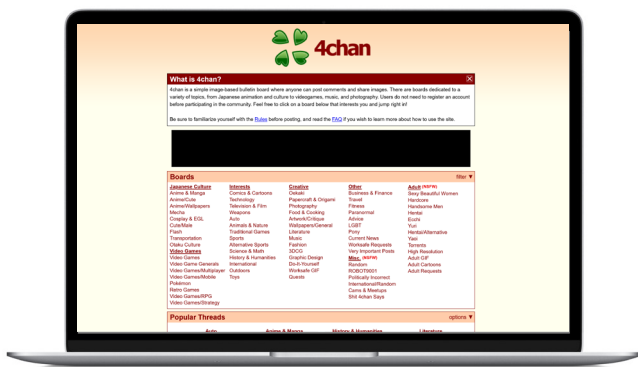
4chan

What is 4chan?

4chan is a simple image-based bulletin board where anyone can post comments and share images. There are boards dedicated to a variety of topics, from Japanese animation and culture to videogames, music, and photography. Users do not need to register an account before participating in the community. Feel free to click on a board below that interests you and jump right in!

Be sure to familiarize yourself with the Rules before posting, and read the FAQ if you wish to learn more about how to use the site.

Boards

filter ▼

Japanese Culture
Anime & Manga
Anime/Cute
Anime/Wallpapers
Mecha
Cosplay & EGL
Cute/Male
Flash
Transportation
Otaku Culture
Video Games
Video Games
Video Game Generals
Video Games/Multiplayer
Video Games/Mobile
Pokémon
Retro Games
Video Games/RPG
Video Games/Strategy

Interests
Comics & Cartoons
Technology
Television & Film
Weapons
Auto
Animals & Nature
Traditional Games
Sports
Alternative Sports
Science & Math
History & Humanities
International
Outdoors
Toys

Creative
Oekaki
Papercraft & Origami
Photography
Food & Cooking
Artwork/Critique
Wallpapers/General
Literature
Music
Fashion
3DCG
Graphic Design
Do-It-Yourself
Worksafe GIF
Quests

Other
Business & Finance
Travel
Fitness
Paranormal
Advice
LGBT
Pony
Current News
Worksafe Requests
Very Important Posts
Misc. (NSFW)
Random
ROBOT9001
Politically Incorrect
International/Random
Cams & Meetups
Shit 4chan Says

Adult (NSFW)
Sexy Beautiful Women
Hardcore
Handsome Men
Hentai
Ecchi
Yuri
Hentai/Alternative
Yaoi
Torrents
High Resolution
Adult GIF
Adult Cartoons
Adult Requests

Popular Threads

options ▼

Auto
Anime & Manga
History & Humanities
Literature